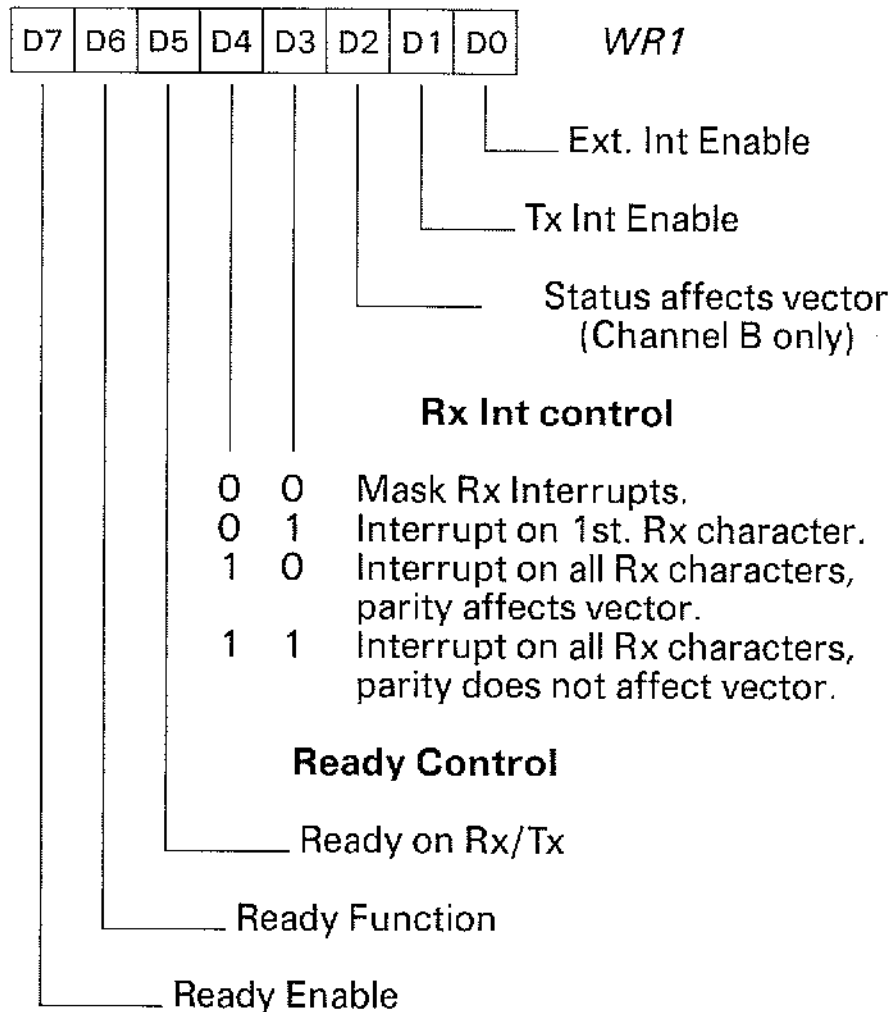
| D7 | D6 | D5 | D4 | D3 | D2 | D1 | D0 |
|---|---|---|---|---|---|---|---|

WR1

Ext. Int Enable

Tx Int Enable

Status affects vector (Channel B only)

**Rx Int control**

0 0 Mask Rx Interrupts.
0 1 Interrupt on 1st. Rx character.
1 0 Interrupt on all Rx characters, parity affects vector.
1 1 Interrupt on all Rx characters, parity does not affect vector.

**Ready Control**

Ready on Rx/Tx

Ready Function

Ready Enable